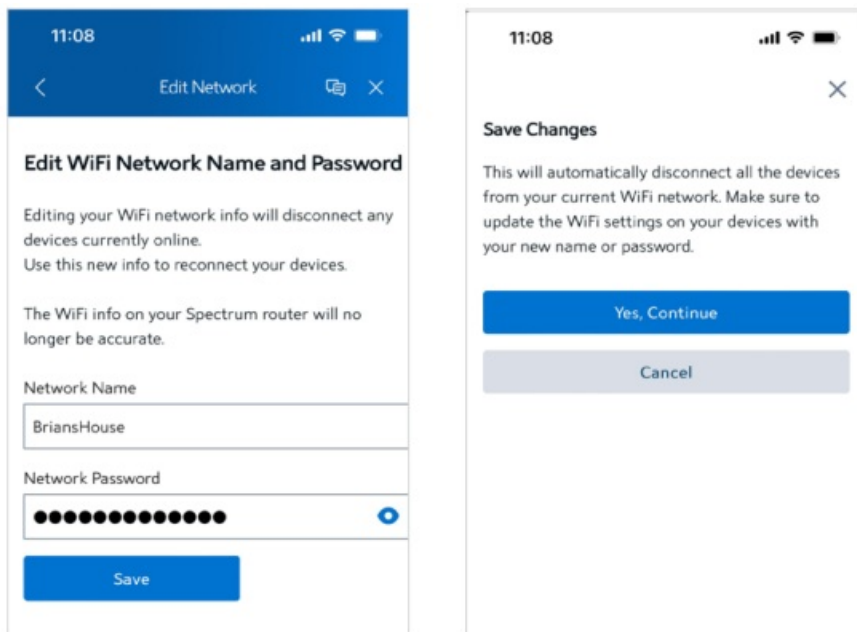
11:08

Edit Network

Edit WiFi Network Name and Password

Editing your WiFi network info will disconnect any devices currently online.
Use this new info to reconnect your devices.

The WiFi info on your Spectrum router will no longer be accurate.

Network Name

BriansHouse

Network Password

••••••••••••••

Save

11:08

Save Changes

This will automatically disconnect all the devices from your current WiFi network. Make sure to update the WiFi settings on your devices with your new name or password.

Yes, Continue

Cancel